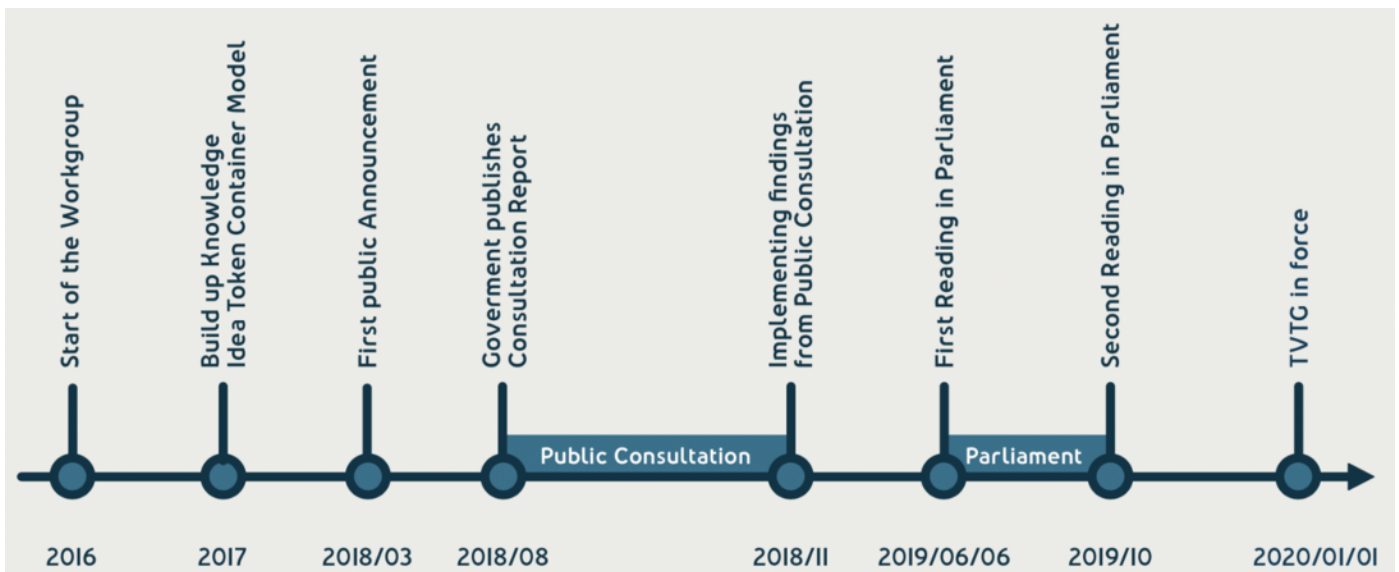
Start of the Workgroup

Build up Knowledge
Idea Token Container Model

First public Announcement

Goverment publishes
Consultation Report

Implementing findings
from Public Consultation

First Reading in Parliament

Second Reading in Parliament

TVTG in force

Public Consultation

Parliament

2016

2017

2018/03

2018/08

2018/11

2019/06/06

2019/10

2020/01/01